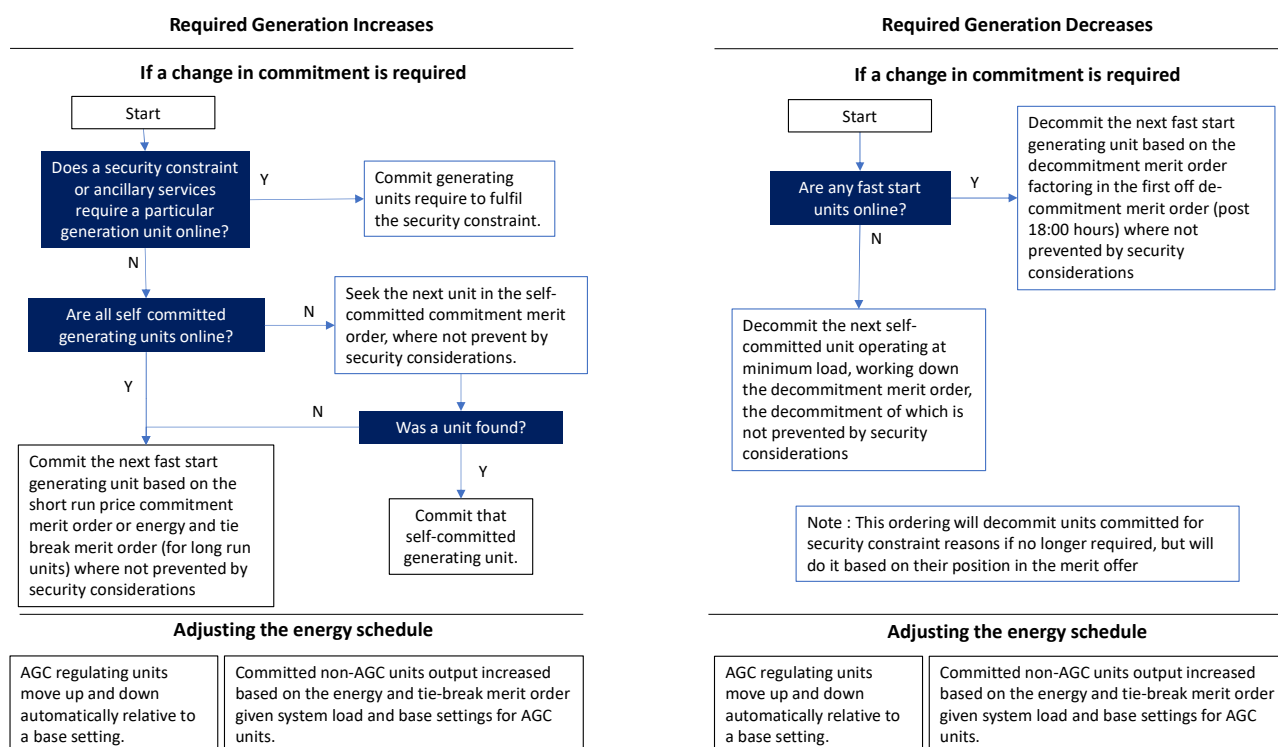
Required Generation Increases

If a change in commitment is required

Start

Does a security constraint or ancillary services require a particular generation unit online?

Y

Commit generating units require to fulfil the security constraint.

N

Are all self committed generating units online?

N

Seek the next unit in the self-committed commitment merit order, where not prevent by security considerations.

Y

N

Was a unit found?

Commit the next fast start generating unit based on the short run price commitment merit order or energy and tie break merit order (for long run units) where not prevented by security considerations

Y

Commit that self-committed generating unit.

Adjusting the energy schedule

AGC regulating units move up and down automatically relative to a base setting.

Committed non-AGC units output increased based on the energy and tie-break merit order given system load and base settings for AGC units.

Required Generation Decreases

If a change in commitment is required

Start

Are any fast start units online?

Y

Decommit the next fast start generating unit based on the decommitment merit order factoring in the first off de-commitment merit order (post 18:00 hours) where not prevented by security considerations

N

Decommit the next self-committed unit operating at minimum load, working down the decommitment merit order, the decommitment of which is not prevented by security considerations

Note : This ordering will decommit units committed for security constraint reasons if no longer required, but will do it based on their position in the merit offer

Adjusting the energy schedule

AGC regulating units move up and down automatically relative to a base setting.

Committed non-AGC units output increased based on the energy and tie-break merit order given system load and base settings for AGC units.